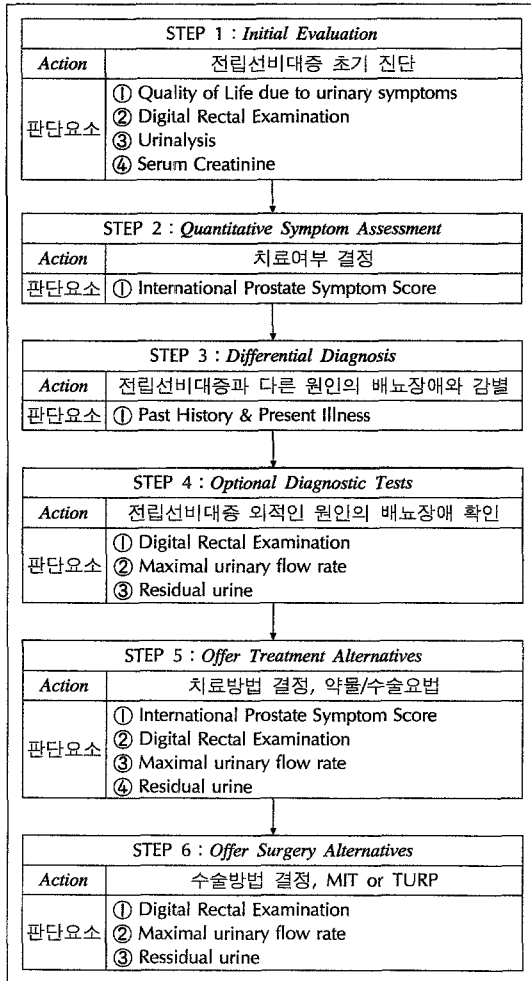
STEP 1 : *Initial Evaluation*

| *Action* | 전립선비대증 초기 진단 |
|---|---|
| 판단요소 | ① Quality of Life due to urinary symptoms<br>② Digital Rectal Examination<br>③ Urinalysis<br>④ Serum Creatinine |

STEP 2 : *Quantitative Symptom Assessment*

| *Action* | 치료여부 결정 |
|---|---|
| 판단요소 | ① International Prostate Symptom Score |

STEP 3 : *Differential Diagnosis*

| *Action* | 전립선비대증과 다른 원인의 배뇨장애와 감별 |
|---|---|
| 판단요소 | ① Past History & Present Illness |

STEP 4 : *Optional Diagnostic Tests*

| *Action* | 전립선비대증 외적인 원인의 배뇨장애 확인 |
|---|---|
| 판단요소 | ① Digital Rectal Examination<br>② Maximal urinary flow rate<br>③ Residual urine |

STEP 5 : *Offer Treatment Alternatives*

| *Action* | 치료방법 결정, 약물/수술요법 |
|---|---|
| 판단요소 | ① International Prostate Symptom Score<br>② Digital Rectal Examination<br>③ Maximal urinary flow rate<br>④ Residual urine |

STEP 6 : *Offer Surgery Alternatives*

| *Action* | 수술방법 결정, MIT or TURP |
|---|---|
| 판단요소 | ① Digital Rectal Examination<br>② Maximal urinary flow rate<br>③ Ressidual urine |